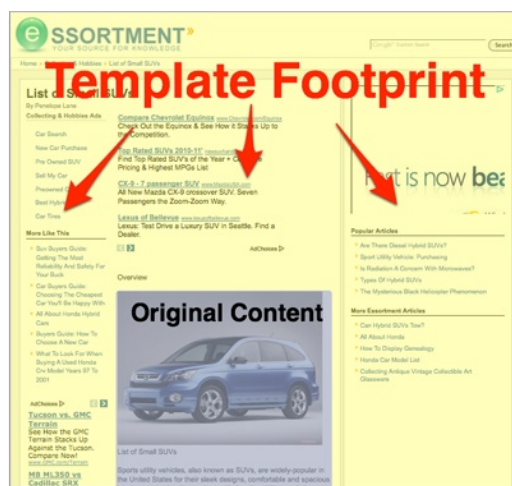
e SSORTMENT

YOUR SOURCE FOR KNOWLEDGE

Google™ Custom Search

Search

Home > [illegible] Hobbies > List of Small SUVs

Template Footprint

List of Small SUVs

By Penelope Lane

Collecting & Hobbies Ads

Car Search

New Car Purchase

Pre Owned SUV

Sell My Car

Preowned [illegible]

Best Hybrid

Car Tires

More Like This

Suv Buyers Guide: Getting The Most Reliability And Safety For Your Buck

Car Buyers Guide: Choosing The Cheapest Car You'll Be Happy With

All About Honda Hybrid Cars

Buyers Guide: How To Choose A New Car

What To Look For When Buying A Used Honda Crv Model Years 97 To 2001

AdChoices

Tucson vs. GMC Terrain

See How the GMC Terrain Stacks Up Against the Tucson. Compare Now!

www.GMC.com/Terrain

MB ML350 vs Cadillac SRX

Compare Chevrolet Equinox www.ChevroletEquinox

Check Out the Equinox & See How it Stacks Up to the Competition.

Top Rated SUVs 2010-11' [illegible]

Find Top Rated SUV's of the Year + Compare Pricing & Highest MPGs List

CX-9 - 7 passenger SUV www.mazdausa.com

All New Mazda CX-9 crossover SUV. Seven Passengers the Zoom-Zoom Way.

Lexus of Bellevue www.lexusofbellevue.com

Lexus: Test Drive a Luxury SUV in Seattle. Find a Dealer.

AdChoices

Overview

Original Content

List of Small SUVs

Sports utility vehicles, also known as SUVs, are widely-popular in the United States for their sleek designs, comfortable and spacious

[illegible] is now bea

Popular Articles

Are There Diesel Hybrid SUVs?

Sport Utility Vehicle: Purchasing

Is Radiation A Concern With Microwaves?

Types Of Hybrid SUVs

The Mysterious Black Helicopter Phenomenon

More Essortment Articles

Can Hybrid SUVs Tow?

All About Honda

How To Display Genealogy

Honda Car Model List

Collecting Antique Vintage Collectible Art Glassware